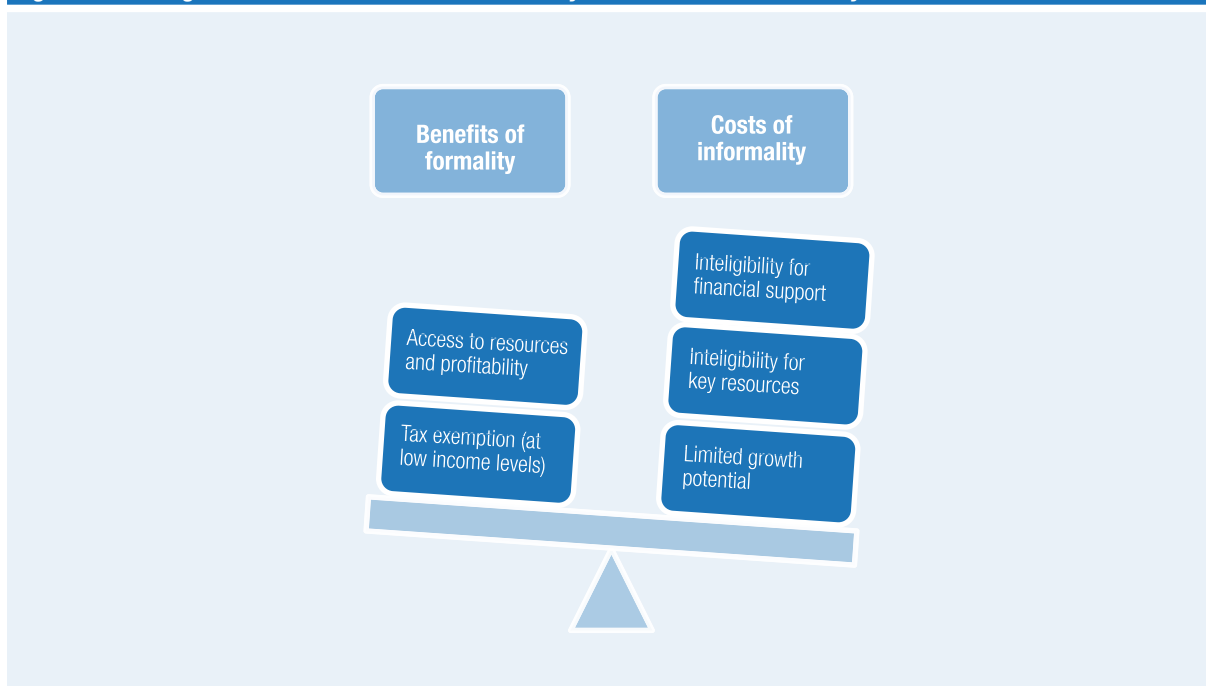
Benefits of formality

Costs of informality

Inteligibility for financial support

Access to resources and profitability

Inteligibility for key resources

Tax exemption (at low income levels)

Limited growth potential